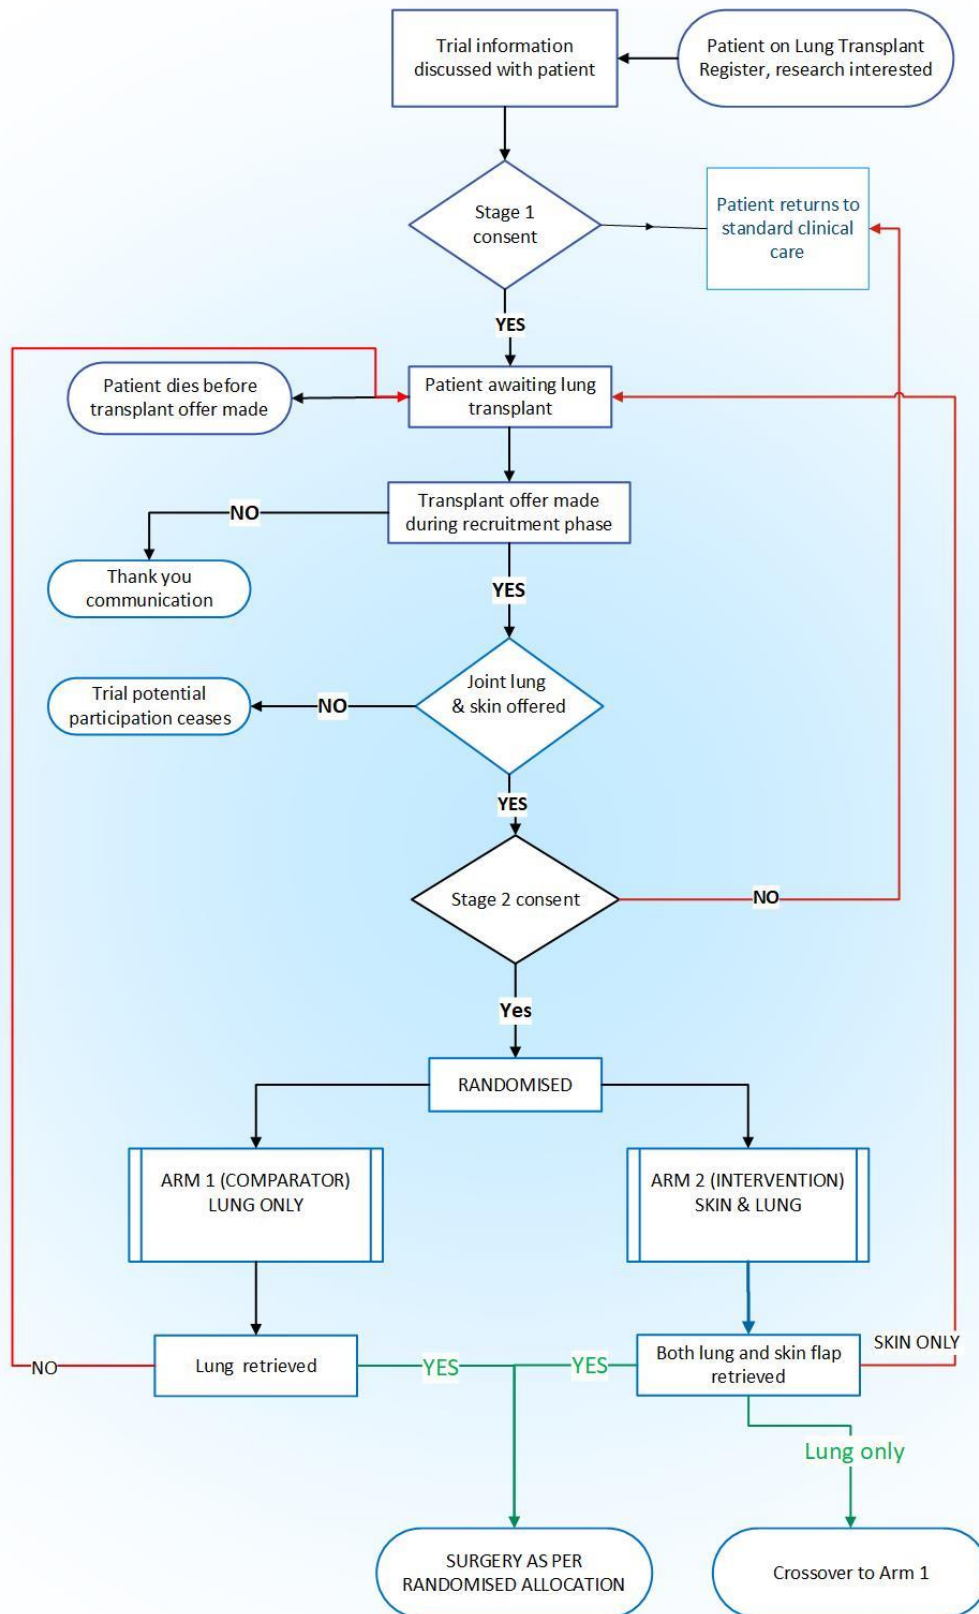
Trial information discussed with patient

Patient on Lung Transplant Register, research interested

Stage 1 consent

Patient returns to standard clinical care

YES

Patient dies before transplant offer made

Patient awaiting lung transplant

Transplant offer made during recruitment phase

NO

Thank you communication

YES

Trial potential participation ceases

NO

Joint lung & skin offered

YES

Stage 2 consent

NO

Yes

RANDOMISED

ARM 1 (COMPARATOR) LUNG ONLY

ARM 2 (INTERVENTION) SKIN & LUNG

NO

Lung retrieved

YES

YES

Both lung and skin flap retrieved

SKIN ONLY

Lung only

SURGERY AS PER RANDOMISED ALLOCATION

Crossover to Arm 1